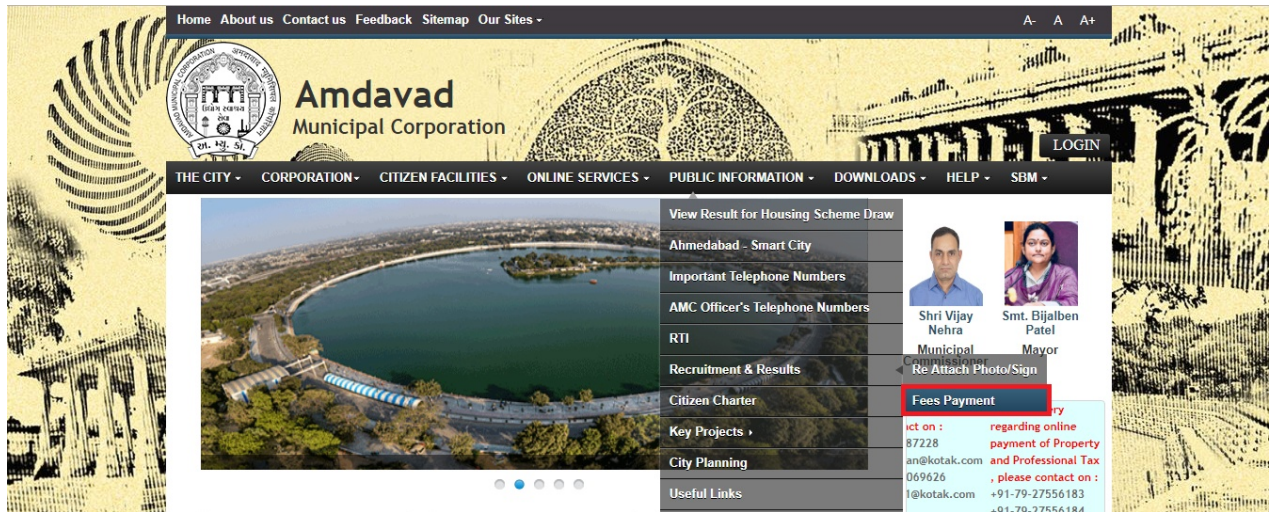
Home About us Contact us Feedback Sitemap Our Sites ▾

A- A A+

Amdavad
Municipal Corporation

LOGIN

THE CITY ▾ CORPORATION ▾ CITIZEN FACILITIES ▾ ONLINE SERVICES ▾ PUBLIC INFORMATION ▾ DOWNLOADS ▾ HELP ▾ SBM ▾

View Result for Housing Scheme Draw
Ahmedabad - Smart City
Important Telephone Numbers
AMC Officer's Telephone Numbers
RTI
Recruitment & Results
Citizen Charter
Key Projects ▸
City Planning
Useful Links

Re Attach Photo/Sign
Fees Payment

Shri Vijay Nehra
Municipal Commissioner

Smt. Bijalben Patel
Mayor

ct on :
87228
an@kotak.com
069626
1@kotak.com

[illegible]ry regarding online payment of Property and Professional Tax , please contact on :
+91-79-27556183
+91-79-27556184